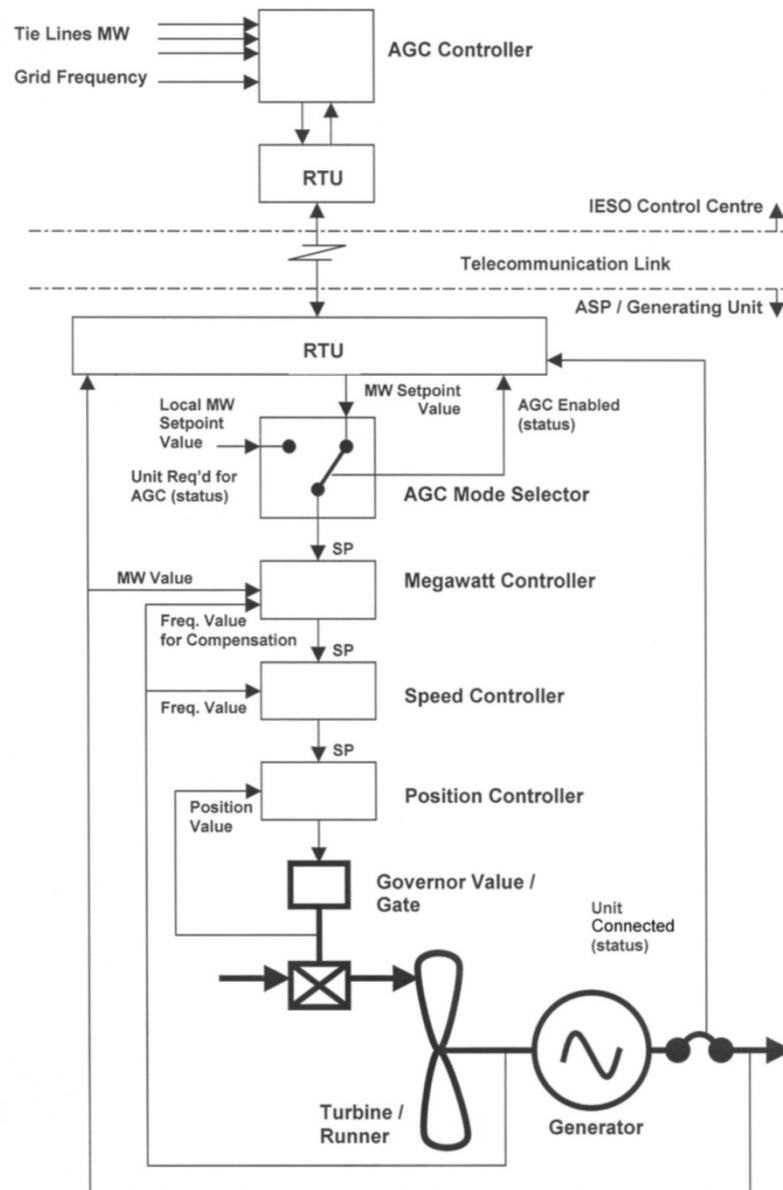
Tie Lines MW

Grid Frequency

AGC Controller

RTU

IESO Control Centre

Telecommunication Link

ASP / Generating Unit

RTU

Local MW Setpoint Value

MW Setpoint Value

AGC Enabled (status)

Unit Req'd for AGC (status)

AGC Mode Selector

SP

MW Value

Megawatt Controller

Freq. Value for Compensation

SP

Freq. Value

Speed Controller

SP

Position Value

Position Controller

Governor Value / Gate

Unit Connected (status)

Turbine / Runner

Generator